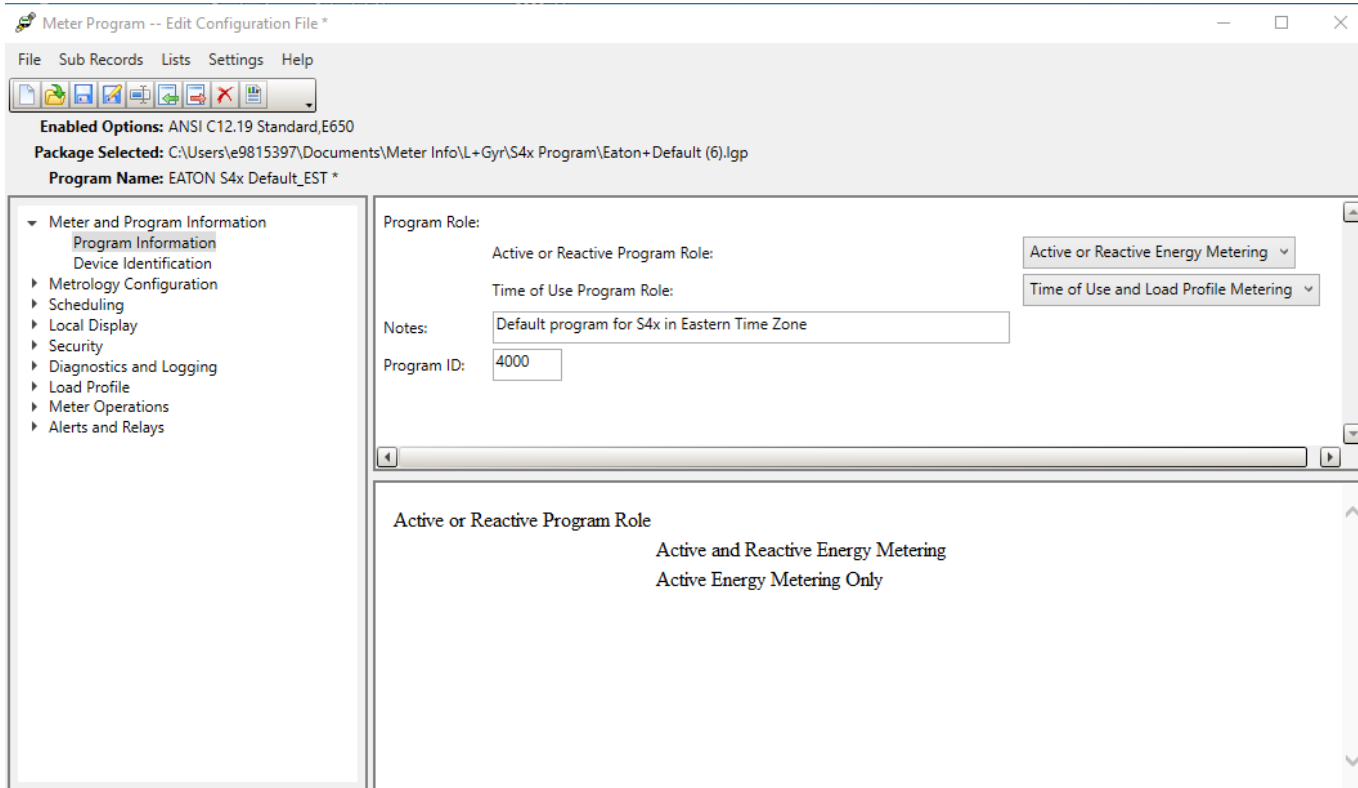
Meter Program -- Edit Configuration File *

File Sub Records Lists Settings Help

Enabled Options: ANSI C12.19 Standard,E650
Package Selected: C:\Users\e9815397\Documents\Meter Info\L+Gyr\S4x Program\Eaton+Default (6).lgp
Program Name: EATON S4x Default_EST *

Meter and Program Information
Program Information
Device Identification
Metrology Configuration
Scheduling
Local Display
Security
Diagnostics and Logging
Load Profile
Meter Operations
Alerts and Relays

Program Role:
Active or Reactive Program Role: Active or Reactive Energy Metering
Time of Use Program Role: Time of Use and Load Profile Metering
Notes: Default program for S4x in Eastern Time Zone
Program ID: 4000

Active or Reactive Program Role
Active and Reactive Energy Metering
Active Energy Metering Only